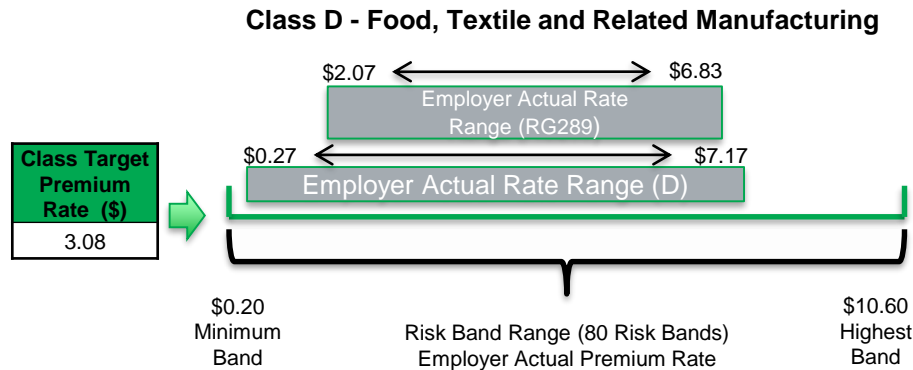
Class D - Food, Textile and Related Manufacturing

$2.07 $6.83

Employer Actual Rate Range (RG289)

$0.27 $7.17

Employer Actual Rate Range (D)

| Class Target Premium Rate ($) |
|---|
| 3.08 |

$0.20 Minimum Band

Risk Band Range (80 Risk Bands) Employer Actual Premium Rate

$10.60 Highest Band